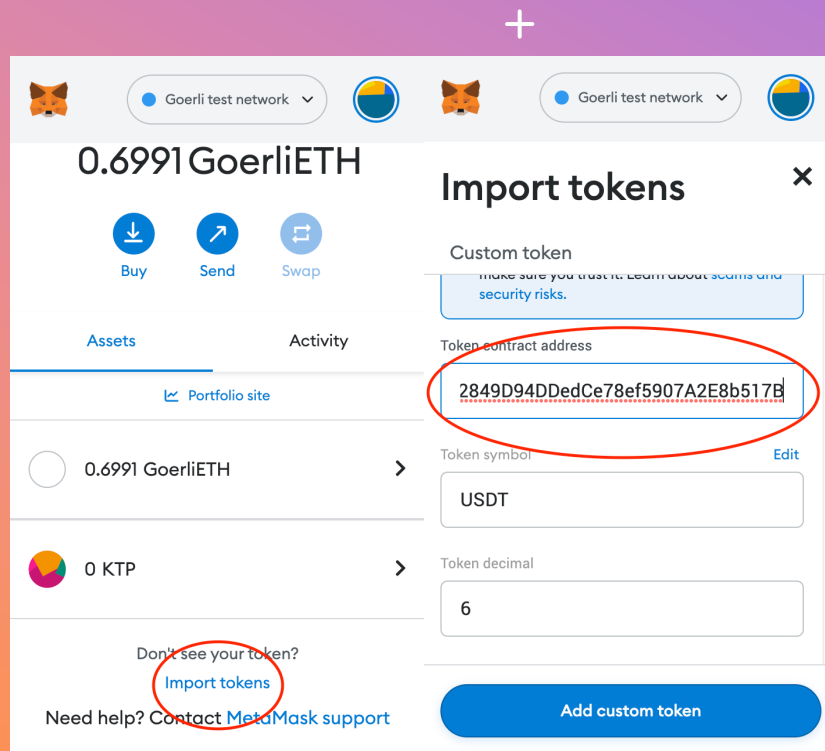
+

Goerli test network

0.6991 GoerliETH

Buy
Send
Swap

Assets
Activity

Portfolio site

0.6991 GoerliETH

0 KTP

Don't see your token?
Import tokens

Need help? Contact MetaMask support

Goerli test network

Import tokens

Custom token

make sure you trust it. Learn about scams and security risks.

Token contract address

2849D94DDedCe78ef5907A2E8b517B

Token symbol
Edit

USDT

Token decimal

6

Add custom token